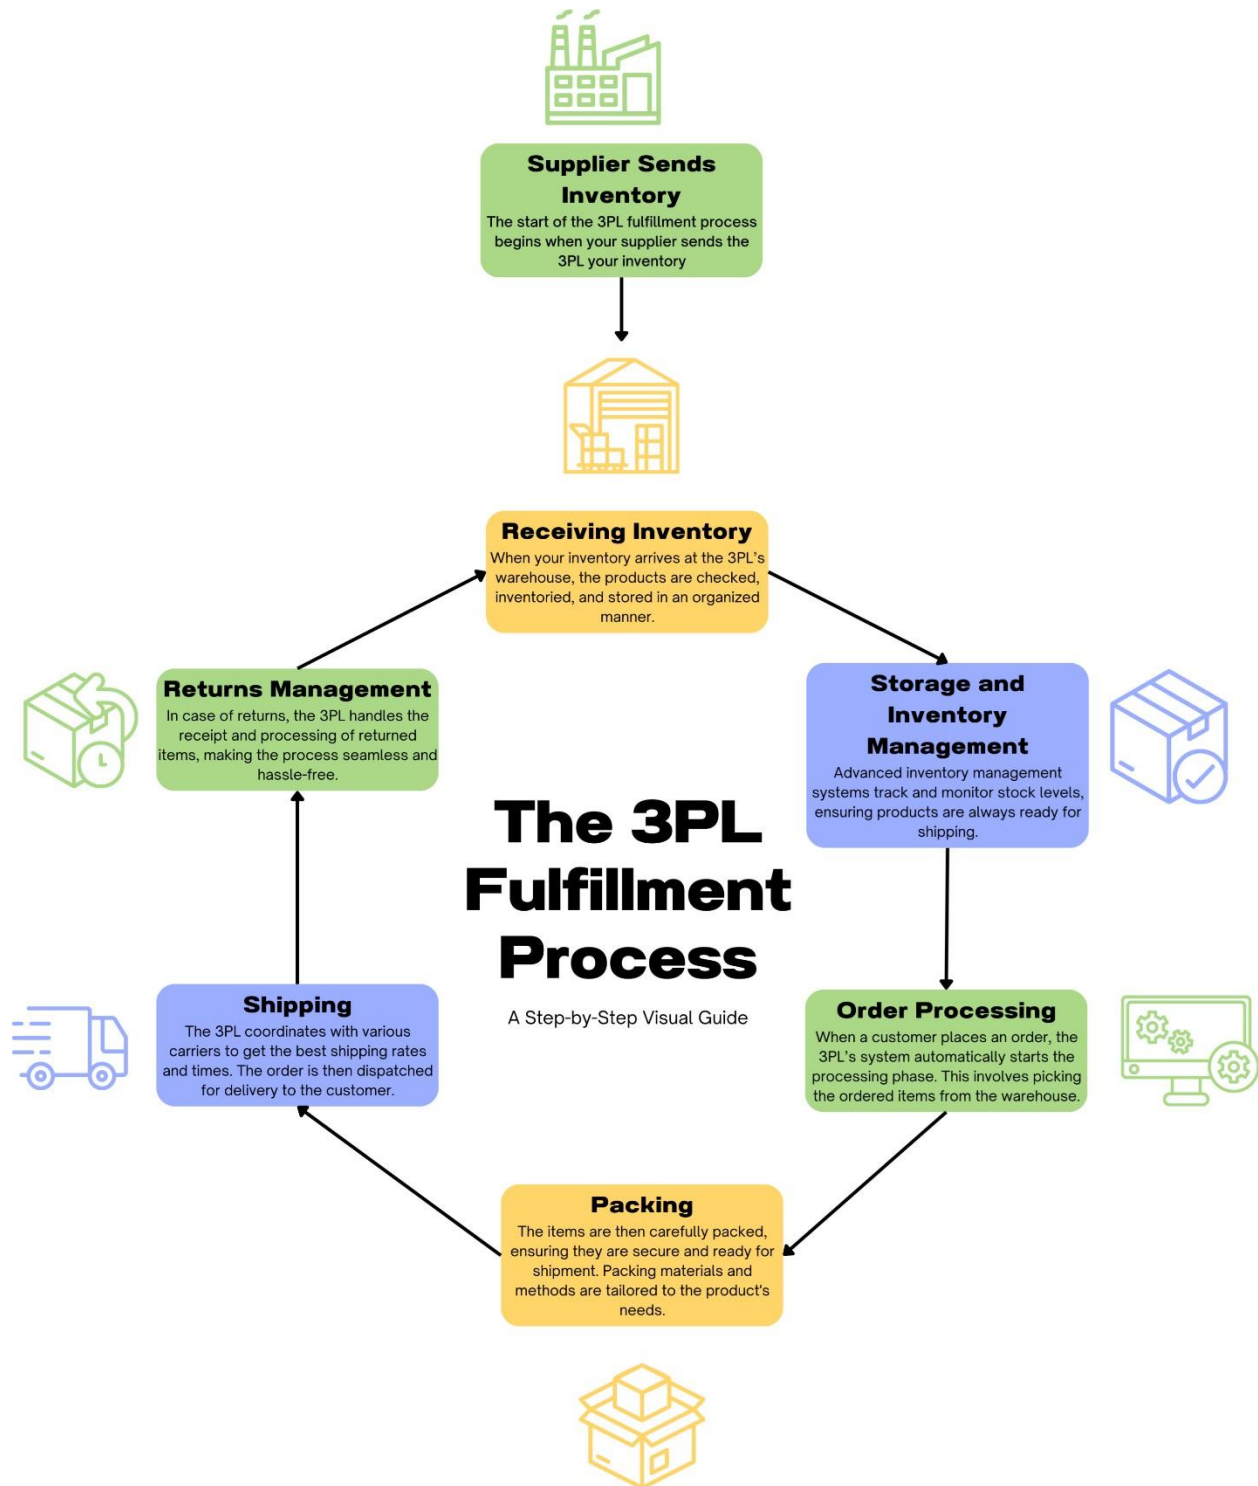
Supplier Sends Inventory
The start of the 3PL fulfillment process begins when your supplier sends the 3PL your inventory

Receiving Inventory
When your inventory arrives at the 3PL's warehouse, the products are checked, inventoried, and stored in an organized manner.

Storage and Inventory Management
Advanced inventory management systems track and monitor stock levels, ensuring products are always ready for shipping.

Order Processing
When a customer places an order, the 3PL's system automatically starts the processing phase. This involves picking the ordered items from the warehouse.

Packing
The items are then carefully packed, ensuring they are secure and ready for shipment. Packing materials and methods are tailored to the product's needs.

Shipping
The 3PL coordinates with various carriers to get the best shipping rates and times. The order is then dispatched for delivery to the customer.

Returns Management
In case of returns, the 3PL handles the receipt and processing of returned items, making the process seamless and hassle-free.

The 3PL Fulfillment Process

A Step-by-Step Visual Guide